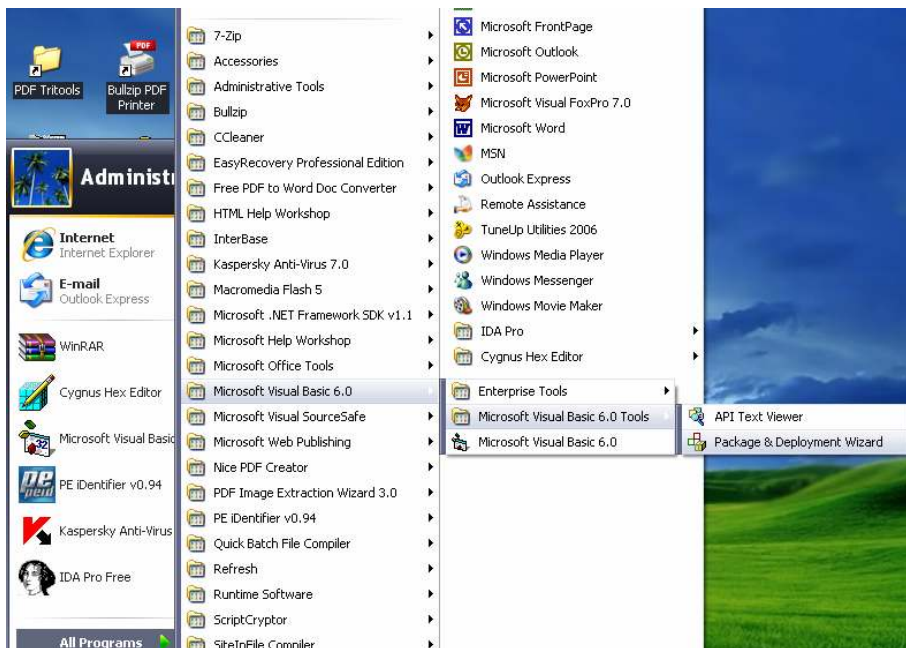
PDF Tritools

Bullzip PDF Printer

PDF

Administ

Internet
Internet Explorer

E-mail
Outlook Express

WinRAR

Cygnus Hex Editor

Microsoft Visual Basic

PE iDentifier v0.94

Kaspersky Anti-Virus

IDA Pro Free

All Programs

7-Zip
Accessories
Administrative Tools
Bullzip
CCleaner
EasyRecovery Professional Edition
Free PDF to Word Doc Converter
HTML Help Workshop
InterBase
Kaspersky Anti-Virus 7.0
Macromedia Flash 5
Microsoft .NET Framework SDK v1.1
Microsoft Help Workshop
Microsoft Office Tools
Microsoft Visual Basic 6.0
Microsoft Visual SourceSafe
Microsoft Web Publishing
Nice PDF Creator
PDF Image Extraction Wizard 3.0
PE iDentifier v0.94
Quick Batch File Compiler
Refresh
Runtime Software
ScriptCryptor
SiteInFile Compiler

Microsoft FrontPage
Microsoft Outlook
Microsoft PowerPoint
Microsoft Visual FoxPro 7.0
Microsoft Word
MSN
Outlook Express
Remote Assistance
TuneUp Utilities 2006
Windows Media Player
Windows Messenger
Windows Movie Maker
IDA Pro
Cygnus Hex Editor

Enterprise Tools
Microsoft Visual Basic 6.0 Tools
Microsoft Visual Basic 6.0

API Text Viewer
Package & Deployment Wizard